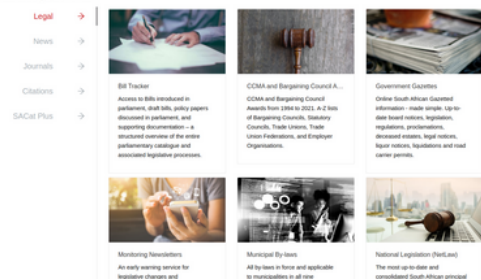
Legal →
News →
Journals →
Citations →
SACat Plus →

Bill Tracker
Access to Bills introduced in parliament, draft bills, policy papers discussed in parliament, and supporting documentation – a structured overview of the entire parliamentary catalogue and associated legislative processes.

CCMA and Bargaining Council A...
CCMA and Bargaining Council Awards from 1994 to 2021. A-Z lists of Bargaining Councils, Statutory Councils, Trade Unions, Trade Union Federations, and Employer Organisations.

Government Gazettes
Online South African Gazetted information - made simple. Up-to-date board notices, legislation, regulations, proclamations, deceased estates, legal notices, liquor notices, liquidations and road carrier permits.

Monitoring Newsletters
An early warning service for legislative changes and

Municipal By-laws
All by-laws in force and applicable to municipalities in all nine

National Legislation (NetLaw)
The most up-to-date and consolidated South African principal